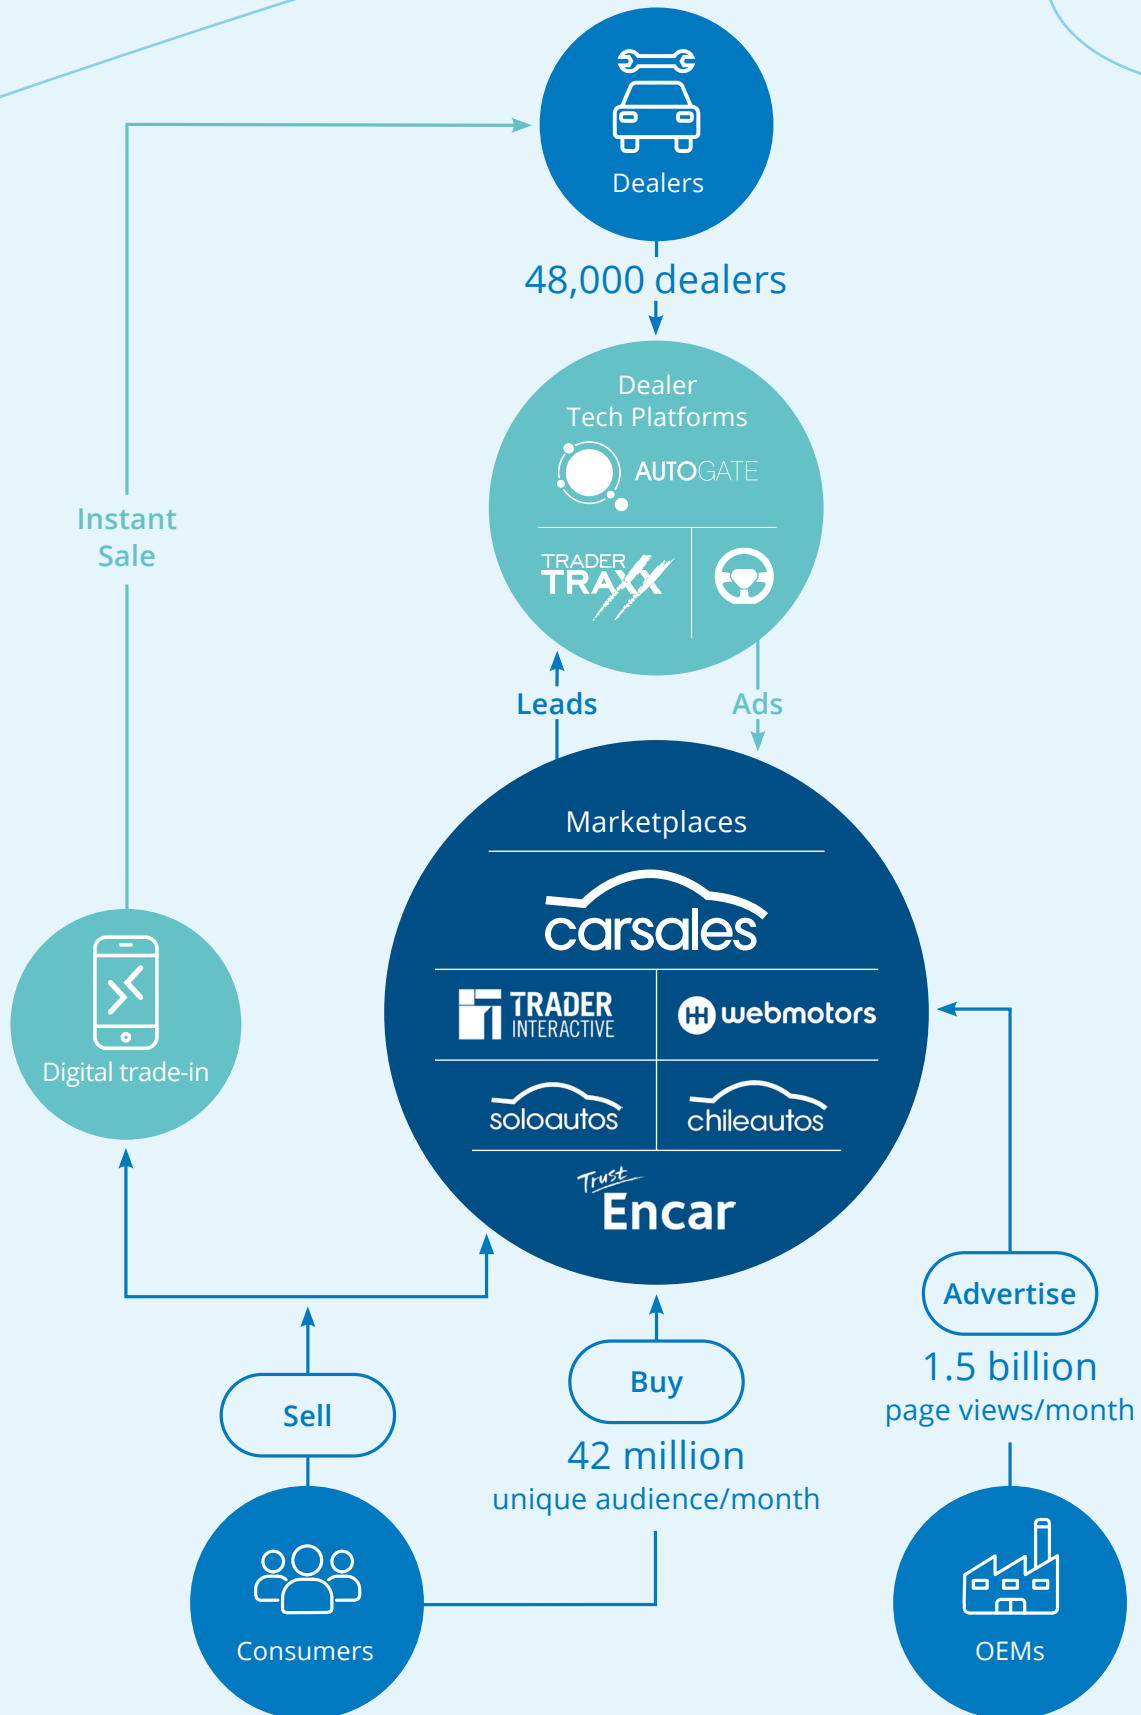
Dealers

48,000 dealers

Dealer Tech Platforms

AUTOGATE

TRADER TRAXX

Instant Sale

Leads

Ads

Marketplaces

carsales

TRADER INTERACTIVE

webmotors

soloautos

chileautos

Trust Encar

Digital trade-in

Advertise

1.5 billion
page views/month

Sell

Buy

42 million
unique audience/month

Consumers

OEMs